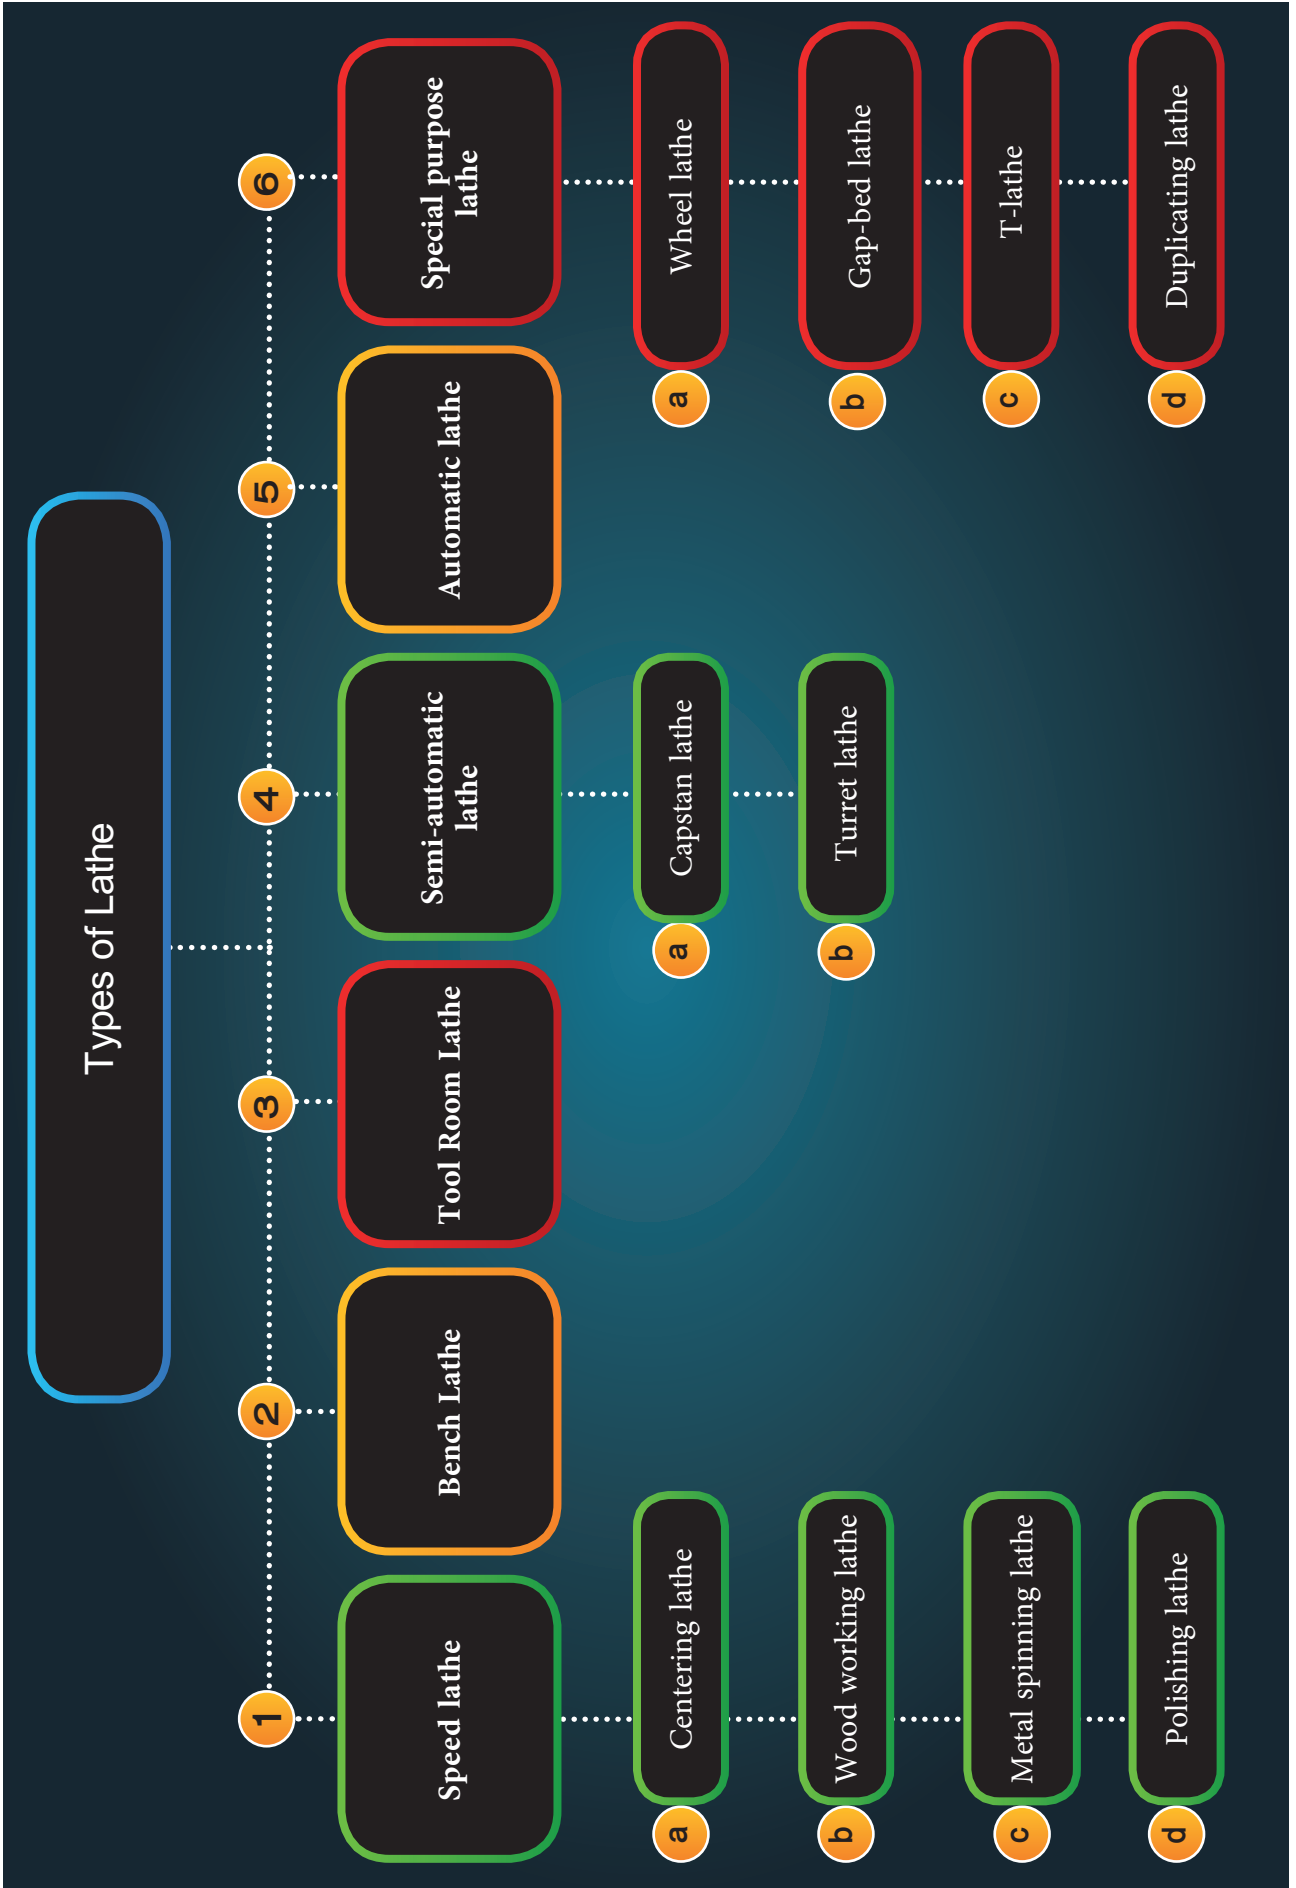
Types of Lathe

1 Speed lathe
a Centering lathe
b Wood working lathe
c Metal spinning lathe
d Polishing lathe

2 Bench Lathe

3 Tool Room Lathe

4 Semi-automatic lathe
a Capstan lathe
b Turret lathe

5 Automatic lathe

6 Special purpose lathe
a Wheel lathe
b Gap-bed lathe
c T-lathe
d Duplicating lathe